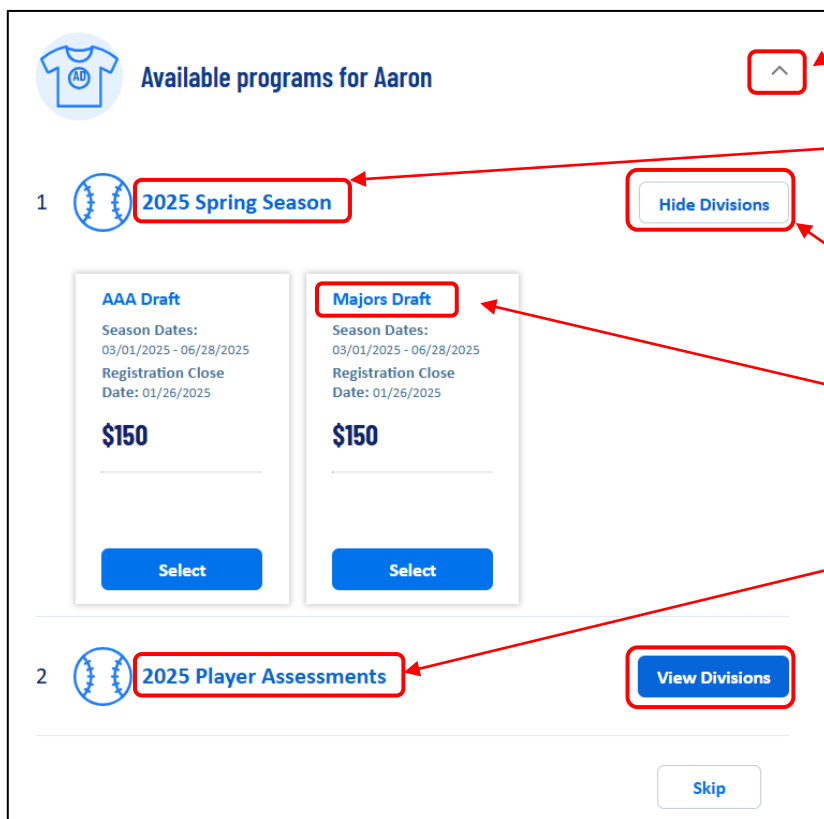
AD

Available programs for Aaron

1 2025 Spring Season

Hide Divisions

AAA Draft

Season Dates: 03/01/2025 - 06/28/2025

Registration Close Date: 01/26/2025

$150

Select

Majors Draft

Season Dates: 03/01/2025 - 06/28/2025

Registration Close Date: 01/26/2025

$150

Select

2 2025 Player Assessments

View Divisions

Skip